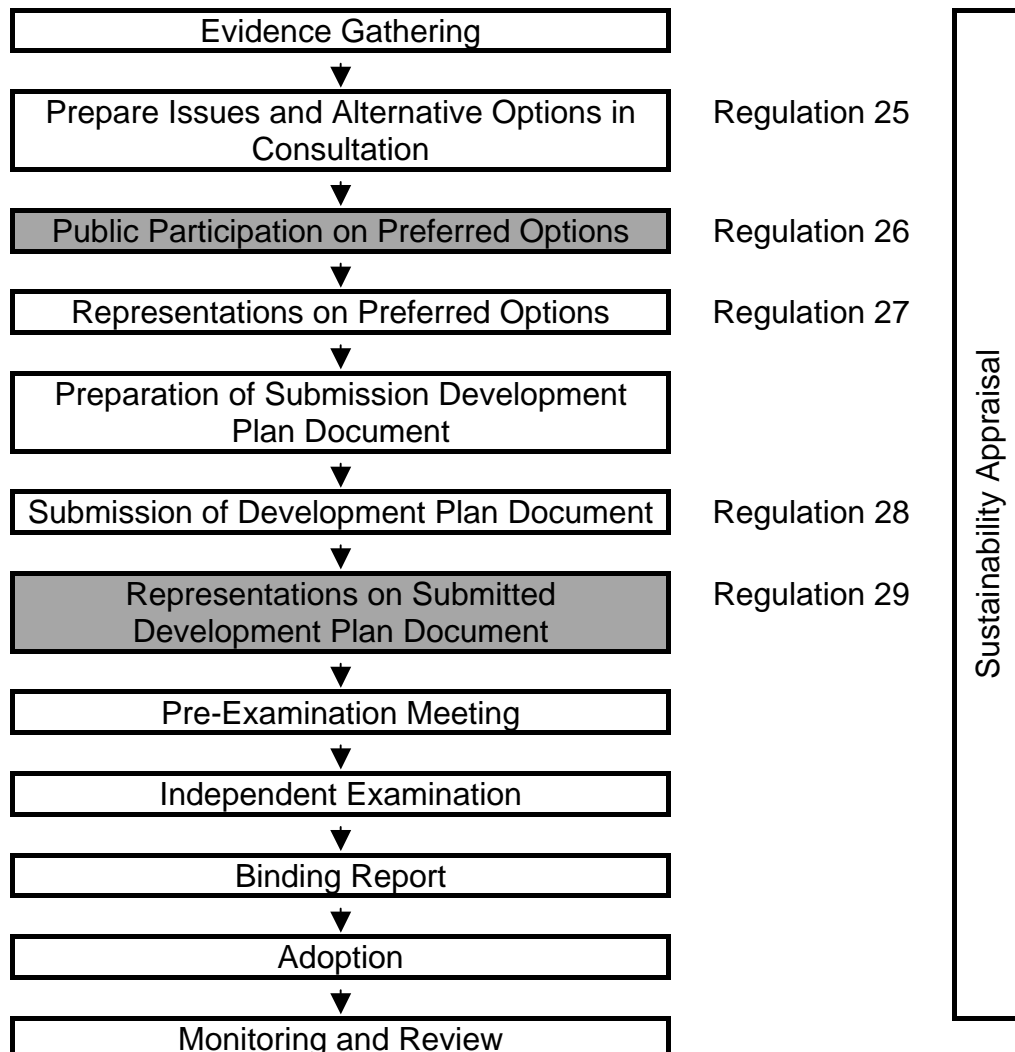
Evidence Gathering

Prepare Issues and Alternative Options in Consultation

Regulation 25

Public Participation on Preferred Options

Regulation 26

Representations on Preferred Options

Regulation 27

Preparation of Submission Development Plan Document

Submission of Development Plan Document

Regulation 28

Representations on Submitted Development Plan Document

Regulation 29

Pre-Examination Meeting

Independent Examination

Binding Report

Adoption

Monitoring and Review

Sustainability Appraisal